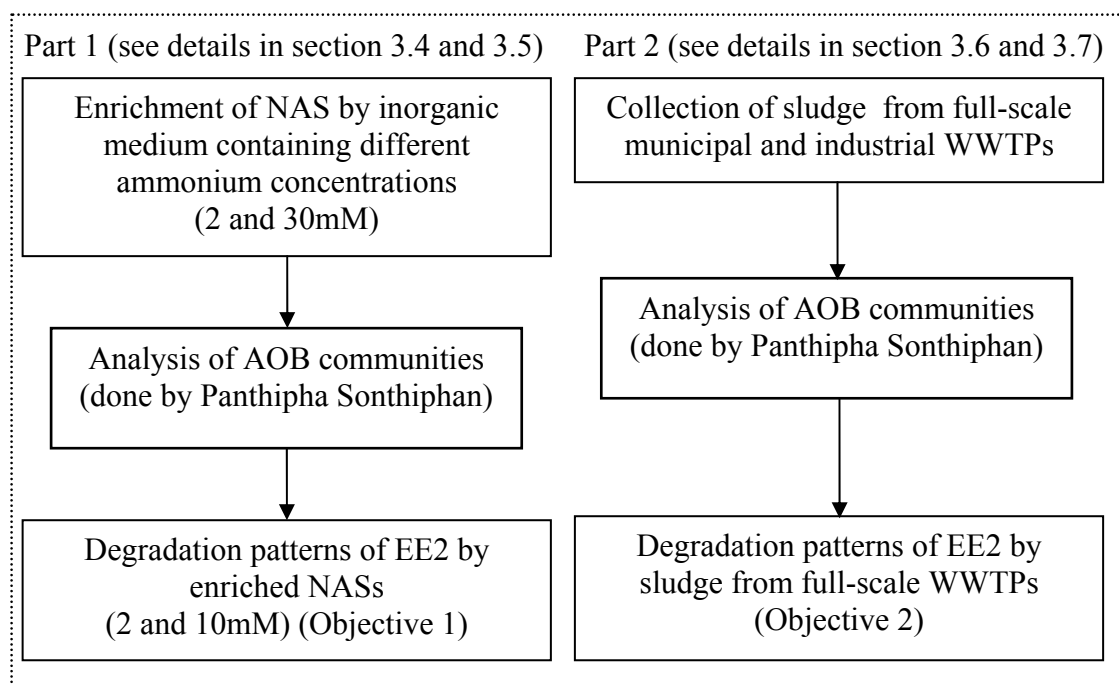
Part 1 (see details in section 3.4 and 3.5)

Enrichment of NAS by inorganic medium containing different ammonium concentrations (2 and 30mM)

Analysis of AOB communities (done by Panthipha Sonthiphan)

Degradation patterns of EE2 by enriched NASs (2 and 10mM) (Objective 1)

Part 2 (see details in section 3.6 and 3.7)

Collection of sludge from full-scale municipal and industrial WWTPs

Analysis of AOB communities (done by Panthipha Sonthiphan)

Degradation patterns of EE2 by sludge from full-scale WWTPs (Objective 2)